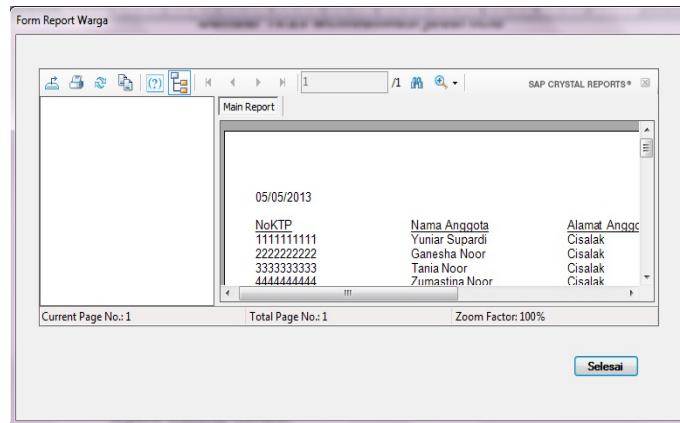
Form Report Warga

1 /1

SAP CRYSTAL REPORTS®

Main Report

05/05/2013

| NoKTP | Nama Anggota | Alamat Anggo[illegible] |
|---|---|---|
| 1111111111 | Yuniar Supardi | Cisalak |
| 2222222222 | Ganesha Noor | Cisalak |
| 3333333333 | Tania Noor | Cisalak |
| 4444444444 | Zumastina Noor | Cisalak |

Current Page No.: 1

Total Page No.: 1

Zoom Factor: 100%

Selesai